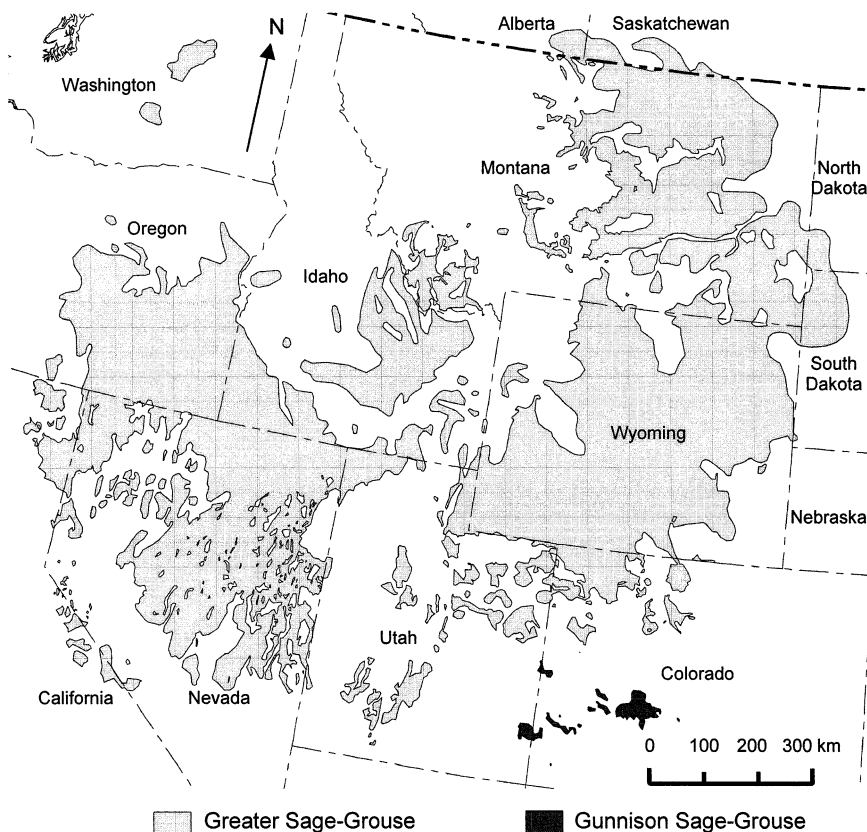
N

Alberta

Saskatchewan

Washington

Montana

North Dakota

Oregon

Idaho

South Dakota

Wyoming

Nebraska

Utah

Colorado

California

Nevada

0 100 200 300 km

Greater Sage-Grouse

Gunnison Sage-Grouse